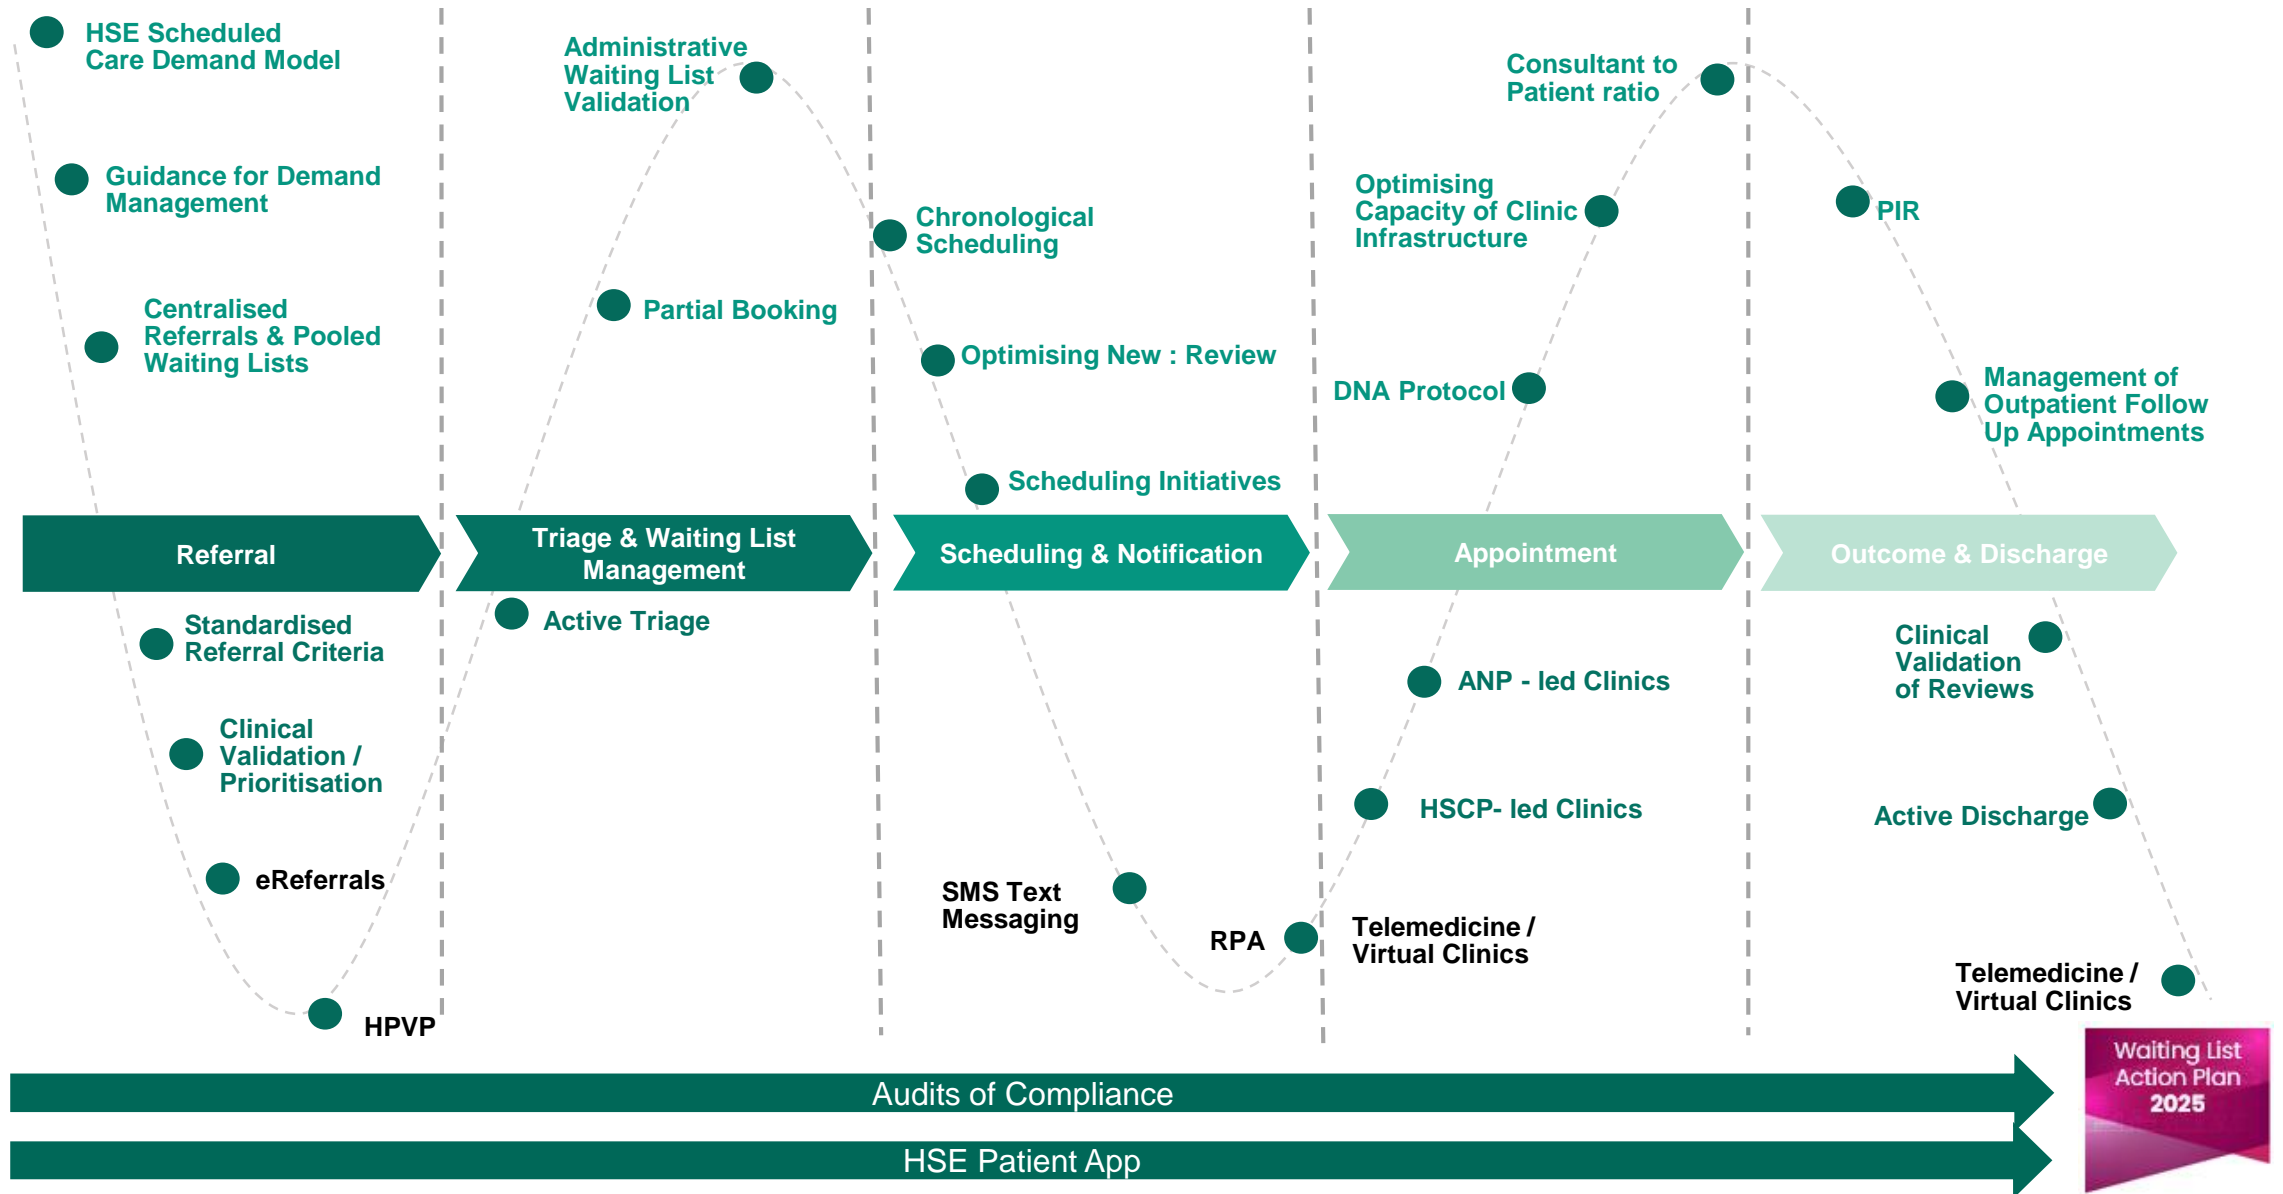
HSE Scheduled Care Demand Model

Guidance for Demand Management

Centralised Referrals & Pooled Waiting Lists

Administrative Waiting List Validation

Partial Booking

Chronological Scheduling

Optimising New : Review

Scheduling Initiatives

Consultant to Patient ratio

Optimising Capacity of Clinic Infrastructure

DNA Protocol

PIR

Management of Outpatient Follow Up Appointments

Referral

Triage & Waiting List Management

Scheduling & Notification

Appointment

Outcome & Discharge

Standardised Referral Criteria

Clinical Validation / Prioritisation

eReferrals

HPVP

Active Triage

SMS Text Messaging

RPA

ANP - led Clinics

HSCP- led Clinics

Telemedicine / Virtual Clinics

Clinical Validation of Reviews

Active Discharge

Telemedicine / Virtual Clinics

Audits of Compliance

HSE Patient App

Waiting List Action Plan 2025